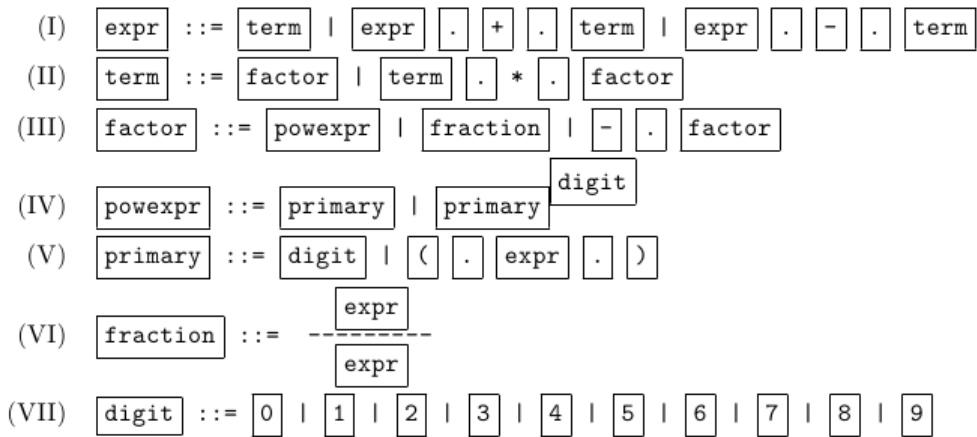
(I) expr ::= term | expr . + . term | expr . - . term

(II) term ::= factor | term . * . factor

(III) factor ::= powexpr | fraction | - . factor

(IV) powexpr ::= primary | primary$^{\text{digit}}$

(V) primary ::= digit | ( . expr . )

(VI) fraction ::= $\frac{\text{expr}}{\text{expr}}$

(VII) digit ::= 0 | 1 | 2 | 3 | 4 | 5 | 6 | 7 | 8 | 9